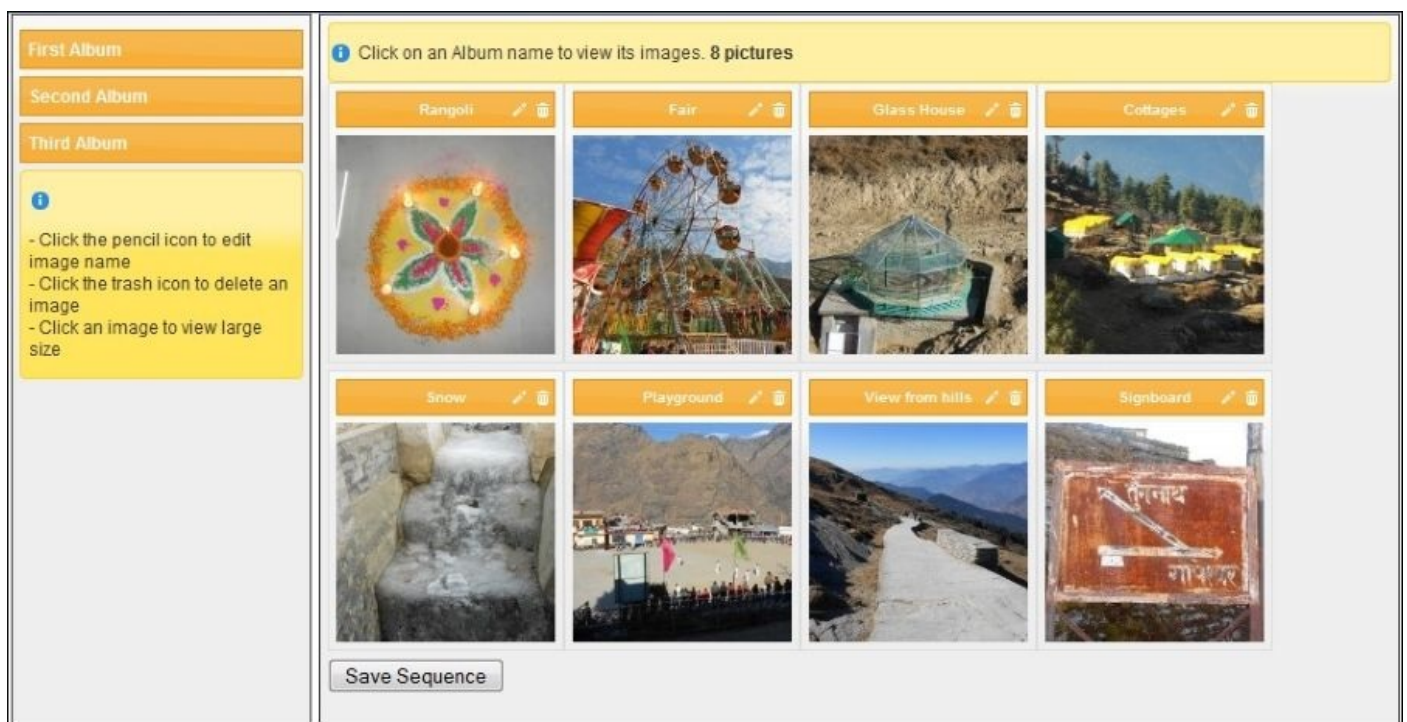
First Album

Second Album

Third Album

- Click the pencil icon to edit image name
- Click the trash icon to delete an image
- Click an image to view large size

Click on an Album name to view its images. **8 pictures**

Rangoli

Fair

Glass House

Cottages

Snow

Playground

View from hills

Signboard

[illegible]

Save Sequence